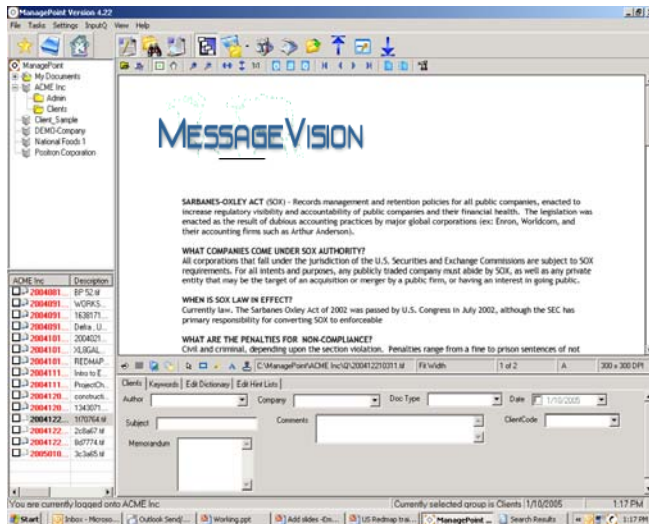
ManagePoint Version 4.22

File Tasks Settings InputQ View Help

ManagePoint
My Documents
ACME Inc
Admin
Clients
Client_Sample
DEMO-Company
National Foods 1
Positron Corporation

| ACME Inc | Description |
|---|---|
| 2004081... | BP 52.tif |
| 2004091... | WORKS... |
| 2004091... | 1638171... |
| 2004091... | Delta_U... |
| 2004101... | 2004021... |
| 2004101... | XLBGAL... |
| 2004101... | REDMAP... |
| 2004111... | Intro to E... |
| 2004111... | ProjectCh... |
| 2004120... | constructi... |
| 2004120... | 1343071... |
| 2004122... | 1170764.tif |
| 2004122... | 2c8a67.tif |
| 2004122... | 9d7774.tif |
| 2005018... | 3c3a65.tif |

MESSAGEVISION

SARBANES-OXLEY ACT (SOX) - Records management and retention policies for all public companies, enacted to increase regulatory visibility and accountability of public companies and their financial health. The legislation was enacted as the result of dubious accounting practices by major global corporations (ex: Enron, Worldcom, and their accounting firms such as Arthur Anderson).

WHAT COMPANIES COME UNDER SOX AUTHORITY?
All corporations that fall under the jurisdiction of the U.S. Securities and Exchange Commissions are subject to SOX requirements. For all intents and purposes, any publicly traded company must abide by SOX, as well as any private entity that may be the target of an acquisition or merger by a public firm, or having an interest in going public.

WHEN IS SOX LAW IN EFFECT?
Currently law. The Sarbanes Oxley Act of 2002 was passed by U.S. Congress in July 2002, although the SEC has primary responsibility for converting SOX to enforceable

WHAT ARE THE PENALTIES FOR NON-COMPLIANCE?
Civil and criminal, depending upon the section violation. Penalties range from a fine to prison sentences of not

C:\ManagePoint\ACME Inc\Q\200412210311.tif Fit Width 1 of 2 A 300 x 300 DPI

Clients Keywords Edit Dictionary Edit Hint Lists

Author Company Doc Type Date 1/10/2005
Subject Comments ClientCode
Memorandum

You are currently logged onto ACME Inc Currently selected group is Clients 1/10/2005 1:17 PM

Start Inbox - Microso... Outlook Send/... Working.ppt Add slides -Dm... US Redmap trai... ManagePoint ... Search Results 1:17 PM